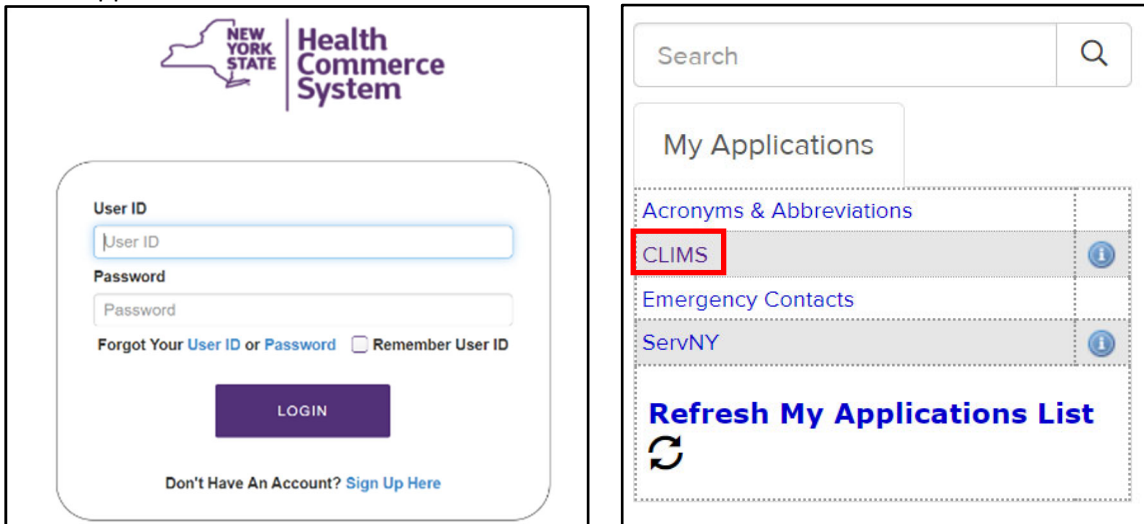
NEW YORK STATE Health Commerce System

User ID

User ID

Password

Password

Forgot Your User ID or Password Remember User ID

LOGIN

Don't Have An Account? Sign Up Here

Search

My Applications

Acronyms & Abbreviations

CLIMS

Emergency Contacts

ServNY

Refresh My Applications List